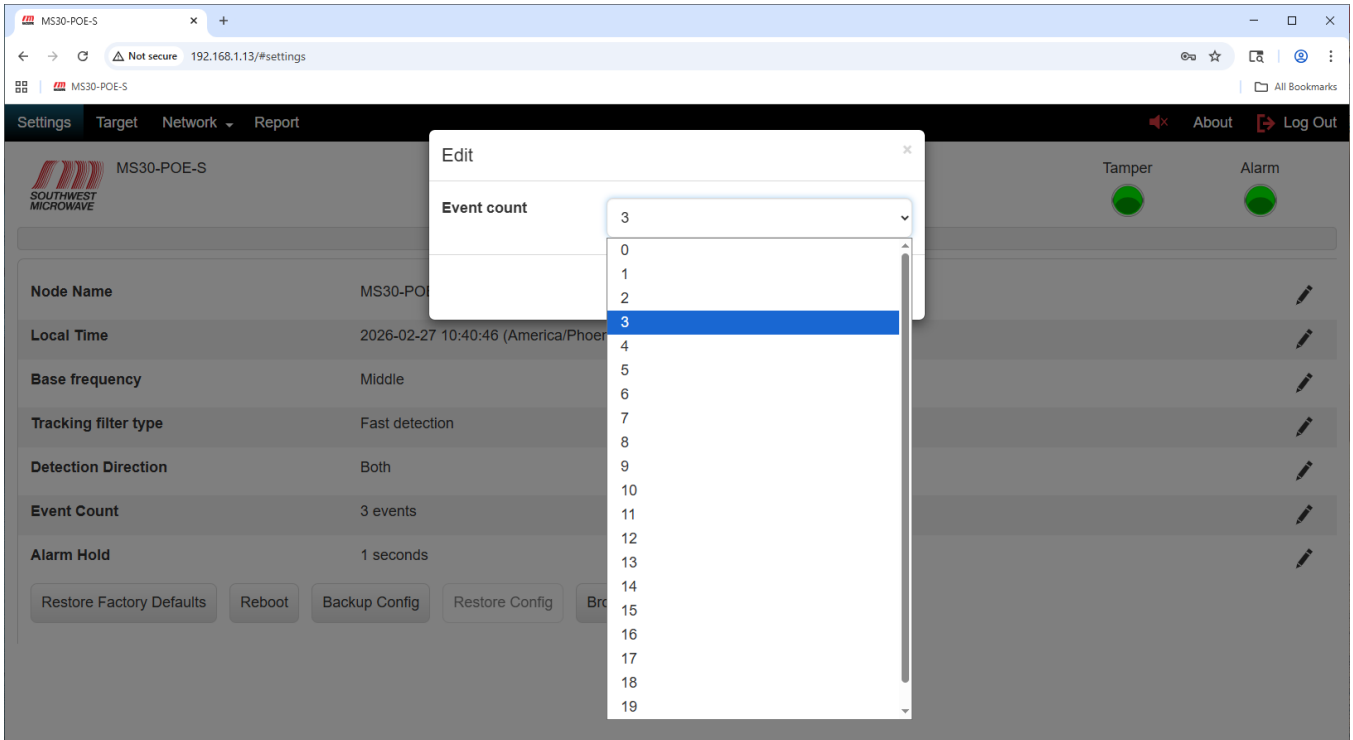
MS30-POE-S ×

Not secure 192.168.1.13/#settings

MS30-POE-S

All Bookmarks

Settings Target Network Report

About Log Out

MS30-POE-S

SOUTHWEST MICROWAVE

Tamper Alarm

Edit ×

Event count 3

0
1
2
3
4
5
6
7
8
9
10
11
12
13
14
15
16
17
18
19

| | |
|---|---|
| Node Name | MS30-POE |
| Local Time | 2026-02-27 10:40:46 (America/Phoen |
| Base frequency | Middle |
| Tracking filter type | Fast detection |
| Detection Direction | Both |
| Event Count | 3 events |
| Alarm Hold | 1 seconds |

Restore Factory Defaults Reboot Backup Config Restore Config Bro